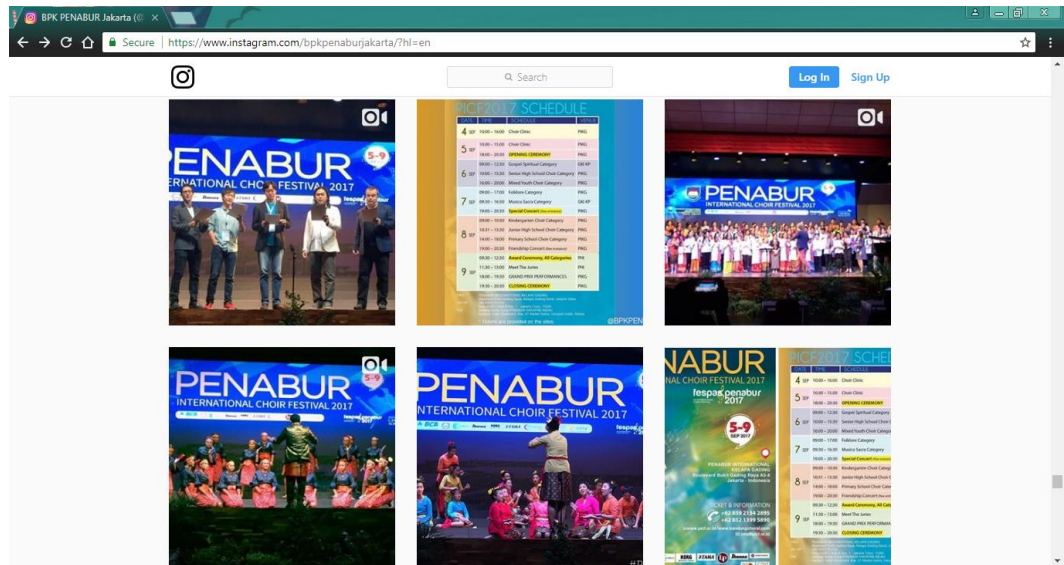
BPK PENABUR Jakarta (@ ×

Secure | https://www.instagram.com/bpkpenaburjakarta/?hl=en

Search

Log In Sign Up

PENABUR
INTERNATIONAL CHOIR FESTIVAL 2017
5-9

PICF2017 SCHEDULE

| DATE | TIME | SCHEDULE | VENUE |
|---|---|---|---|
| 4 SEP | 10:00 – 16:00 | Choir Clinic | PKKG |
| 5 SEP | 10:00 – 11:00 | Choir Clinic | PKKG |
| | 18:00 – 20:30 | OPENING CEREMONY | PKKG |
| 6 SEP | 08:00 – 12:30 | Gospel Spiritual Category | GKI KP |
| | 10:00 – 15:30 | Senior High School Choir Category | PKKG |
| | 16:00 – 20:00 | Mixed Youth Choir Category | PKKG |
| 7 SEP | 09:00 – 17:00 | Folklore Category | PKKG |
| | 09:30 – 16:30 | Musica Sacra Category | GKI KP |
| | 19:00 – 20:30 | Special Concert | PKKG |
| 8 SEP | 08:00 – 10:00 | Kindergarten Choir Category | PKKG |
| | 10:31 – 13:30 | Junior High School Choir Category | PKKG |
| | 14:00 – 18:00 | Primary School Choir Category | PKKG |
| | 19:00 – 20:30 | Friendship Concert | PKKG |
| 9 SEP | 09:30 – 12:30 | Award Ceremony, All Categories | PKKG |
| | 11:30 – 13:00 | Meet The Juries | PKKG |
| | 18:00 – 19:30 | GRAND PRIX PERFORMANCES | PKKG |
| | 19:30 – 20:30 | CLOSING CEREMONY | PKKG |

@BPKPEN

PENABUR
INTERNATIONAL CHOIR FESTIVAL 2017

PENABUR
INTERNATIONAL CHOIR FESTIVAL 2017
5-9

PENABUR
INTERNATIONAL CHOIR FESTIVAL 2017

NABUR
NAL CHOIR FESTIVAL 2017
fespas penabur 2017
5-9 SEP 2017
PENABUR INTERNATIONAL
Jakarta - Indonesia
TICKET & INFORMATION
+62 858 2184 2895
+62 812 1399 5896

PICF2017 SCHEDU
4 SEP 10:00 – 16:00 Choir Clinic
5 SEP 10:00 – 11:00 Choir Clinic
18:00 – 20:30 OPENING CEREMONY
6 SEP 08:00 – 12:30 Gospel Spiritual Category
10:00 – 15:30 Senior High School Choir
16:00 – 20:00 Mixed Youth Choir Catego
7 SEP 09:00 – 17:00 Folklore Category
09:30 – 16:30 Musica Sacra Category
19:00 – 20:30 Special Concert
8 SEP 08:00 – 10:00 Kindergarten Choir Catego
10:31 – 13:30 Junior High School Choir
14:00 – 18:00 Primary School Choir Cate
19:00 – 20:30 Friendship Concert
9 SEP 09:30 – 12:30 Award Ceremony, All Cat
11:30 – 13:00 Meet The Juries
18:00 – 19:30 GRAND PRIX PERFORMA
19:30 – 20:30 CLOSING CEREMONY